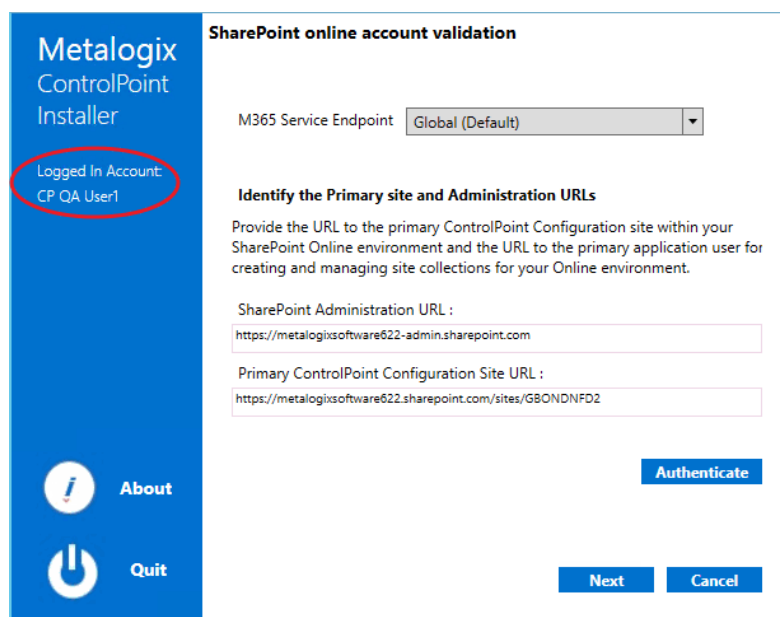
Metalogix
ControlPoint
Installer

Logged In Account:
CP QA User1

About

Quit

SharePoint online account validation

M365 Service Endpoint
Global (Default)

Identify the Primary site and Administration URLs

Provide the URL to the primary ControlPoint Configuration site within your SharePoint Online environment and the URL to the primary application user for creating and managing site collections for your Online environment.

SharePoint Administration URL :
https://metalogixsoftware622-admin.sharepoint.com

Primary ControlPoint Configuration Site URL :
https://metalogixsoftware622.sharepoint.com/sites/GBONDNFD2

Authenticate

Next
Cancel